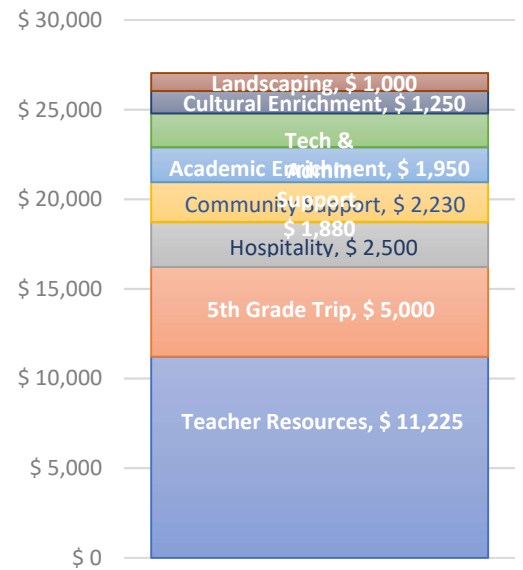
$ 30,000
$ 25,000
$ 20,000
$ 15,000
$ 10,000
$ 5,000
$ 0

Landscaping, $ 1,000
Cultural Enrichment, $ 1,250
Tech & Admin Support, $ 1,880
Academic Enrichment, $ 1,950
Community Support, $ 2,230
Hospitality, $ 2,500
5th Grade Trip, $ 5,000
Teacher Resources, $ 11,225